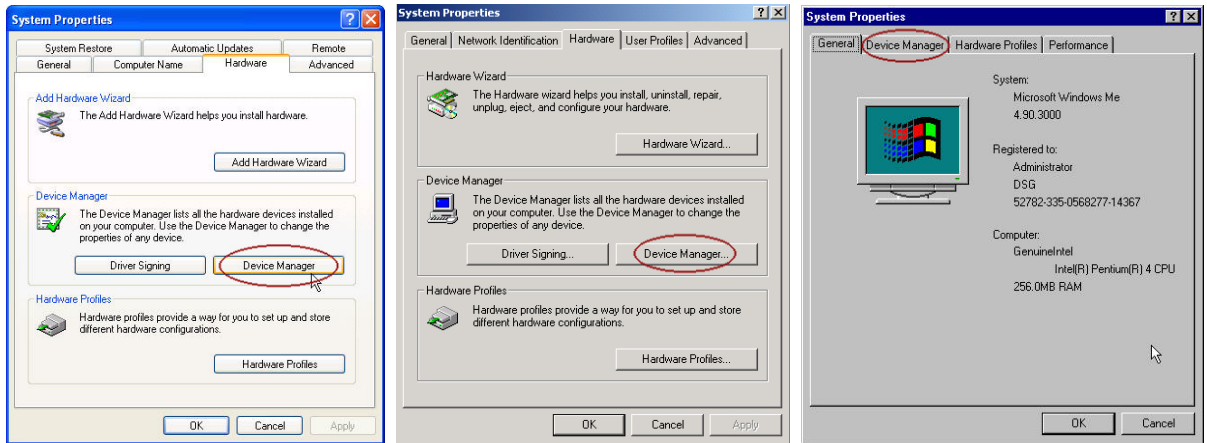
System Properties

System Restore | Automatic Updates | Remote
General | Computer Name | Hardware | Advanced

Add Hardware Wizard
The Add Hardware Wizard helps you install hardware.
Add Hardware Wizard

Device Manager
The Device Manager lists all the hardware devices installed on your computer. Use the Device Manager to change the properties of any device.
Driver Signing
Device Manager

Hardware Profiles
Hardware profiles provide a way for you to set up and store different hardware configurations.
Hardware Profiles

OK | Cancel | Apply

System Properties

General | Network Identification | Hardware | User Profiles | Advanced

Hardware Wizard
The Hardware wizard helps you install, uninstall, repair, unplug, eject, and configure your hardware.
Hardware Wizard...

Device Manager
The Device Manager lists all the hardware devices installed on your computer. Use the Device Manager to change the properties of any device.
Driver Signing...
Device Manager...

Hardware Profiles
Hardware profiles provide a way for you to set up and store different hardware configurations.
Hardware Profiles...

OK | Cancel | Apply

System Properties

General | Device Manager | Hardware Profiles | Performance

System:
Microsoft Windows Me
4.90.3000

Registered to:
Administrator
DSG
52782-335-0568277-14367

Computer:
GenuineIntel
Intel(R) Pentium(R) 4 CPU
256.0MB RAM

OK | Cancel